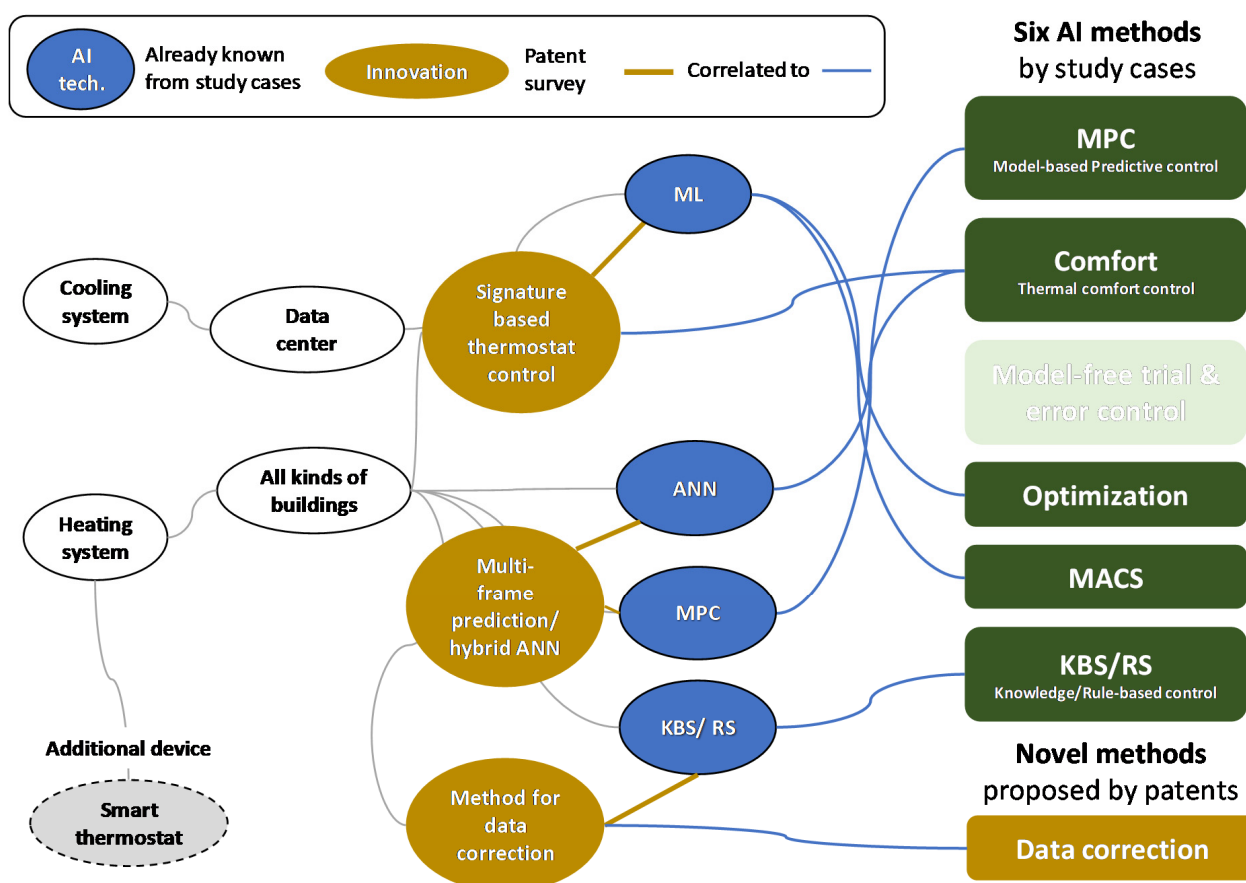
AI tech.
Already known from study cases
Innovation
Patent survey
Correlated to

Six AI methods by study cases

MPC
Model-based Predictive control

Comfort
Thermal comfort control

Model-free trial & error control

Optimization

MACS

KBS/RS
Knowledge/Rule-based control

Novel methods proposed by patents

Data correction

Cooling system
Data center
Signature based thermostat control
ML
Heating system
All kinds of buildings
ANN
Multi-frame prediction/ hybrid ANN
MPC
KBS/ RS
Method for data correction
Additional device
Smart thermostat